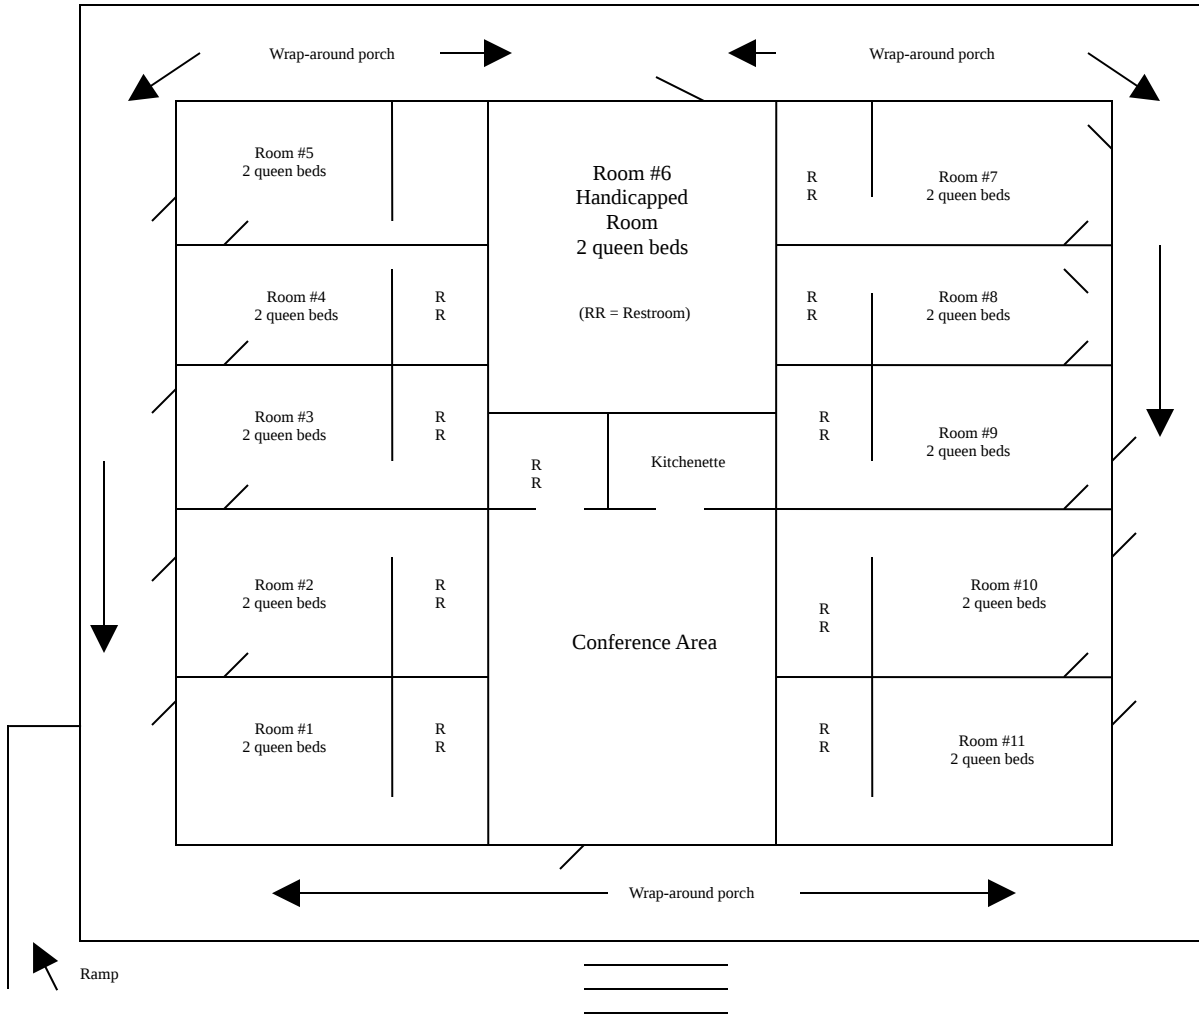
Wrap-around porch

Wrap-around porch

Room #5
2 queen beds

Room #6
Handicapped
Room
2 queen beds

(RR = Restroom)

R
R

Room #7
2 queen beds

Room #4
2 queen beds

R
R

R
R

Room #8
2 queen beds

Room #3
2 queen beds

R
R

R
R

Room #9
2 queen beds

R
R

Kitchenette

Room #2
2 queen beds

R
R

Conference Area

R
R

Room #10
2 queen beds

Room #1
2 queen beds

R
R

R
R

Room #11
2 queen beds

Wrap-around porch

Ramp